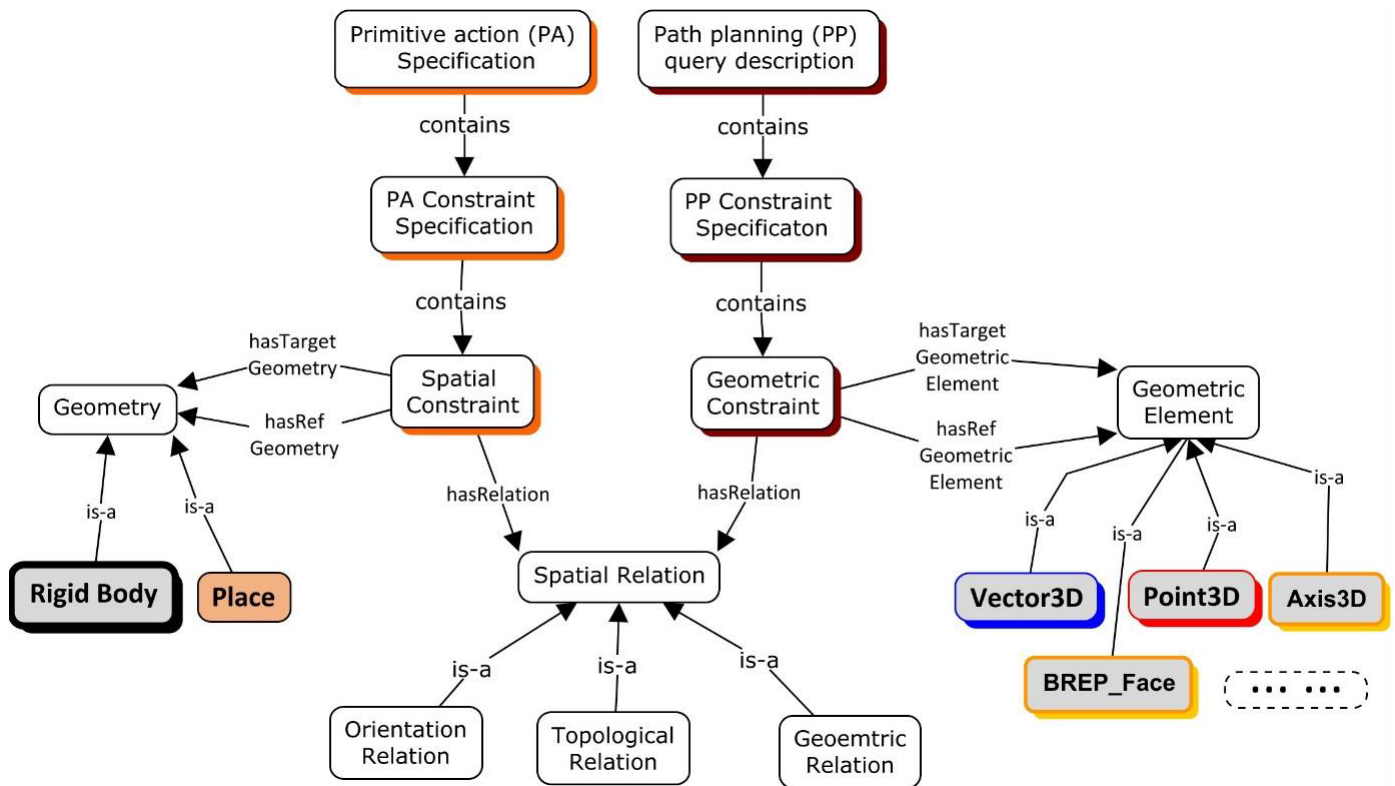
Primitive action (PA) Specification

Path planning (PP) query description

contains

contains

PA Constraint Specification

PP Constraint Specificaton

contains

contains

hasTarget Geometry

Geometry

hasRef Geometry

Spatial Constraint

Geometric Constraint

hasTarget Geometric Element

Geometric Element

hasRef Geometric Element

is-a

is-a

hasRelation

hasRelation

is-a

is-a

is-a

is-a

Rigid Body

Place

Spatial Relation

Vector3D

Point3D

Axis3D

is-a

is-a

is-a

BREP_Face

... ...

Orientation Relation

Topological Relation

Geoemtric Relation